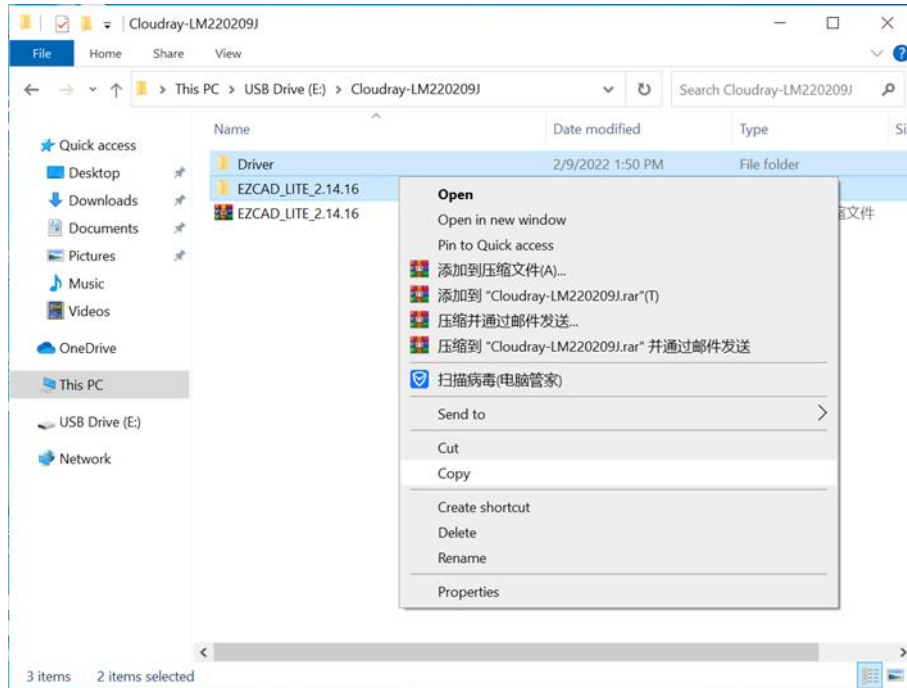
Cloudray-LM220209J

File Home Share View

This PC > USB Drive (E:) > Cloudray-LM220209J

Search Cloudray-LM220209J

Quick access
Desktop
Downloads
Documents
Pictures
Music
Videos
OneDrive
This PC
USB Drive (E:)
Network

| Name | Date modified | Type | Si |
|---|---|---|---|
| Driver | 2/9/2022 1:50 PM | File folder | |
| EZCAD_LITE_2.14.16 | | | |
| EZCAD_LITE_2.14.16 | | 缩文件 | |

Open
Open in new window
Pin to Quick access
添加到压缩文件(A)...
添加到 "Cloudray-LM220209J.rar"(T)
压缩并通过邮件发送...
压缩到 "Cloudray-LM220209J.rar" 并通过邮件发送
扫描病毒(电脑管家)
Send to
Cut
Copy
Create shortcut
Delete
Rename
Properties

3 items 2 items selected